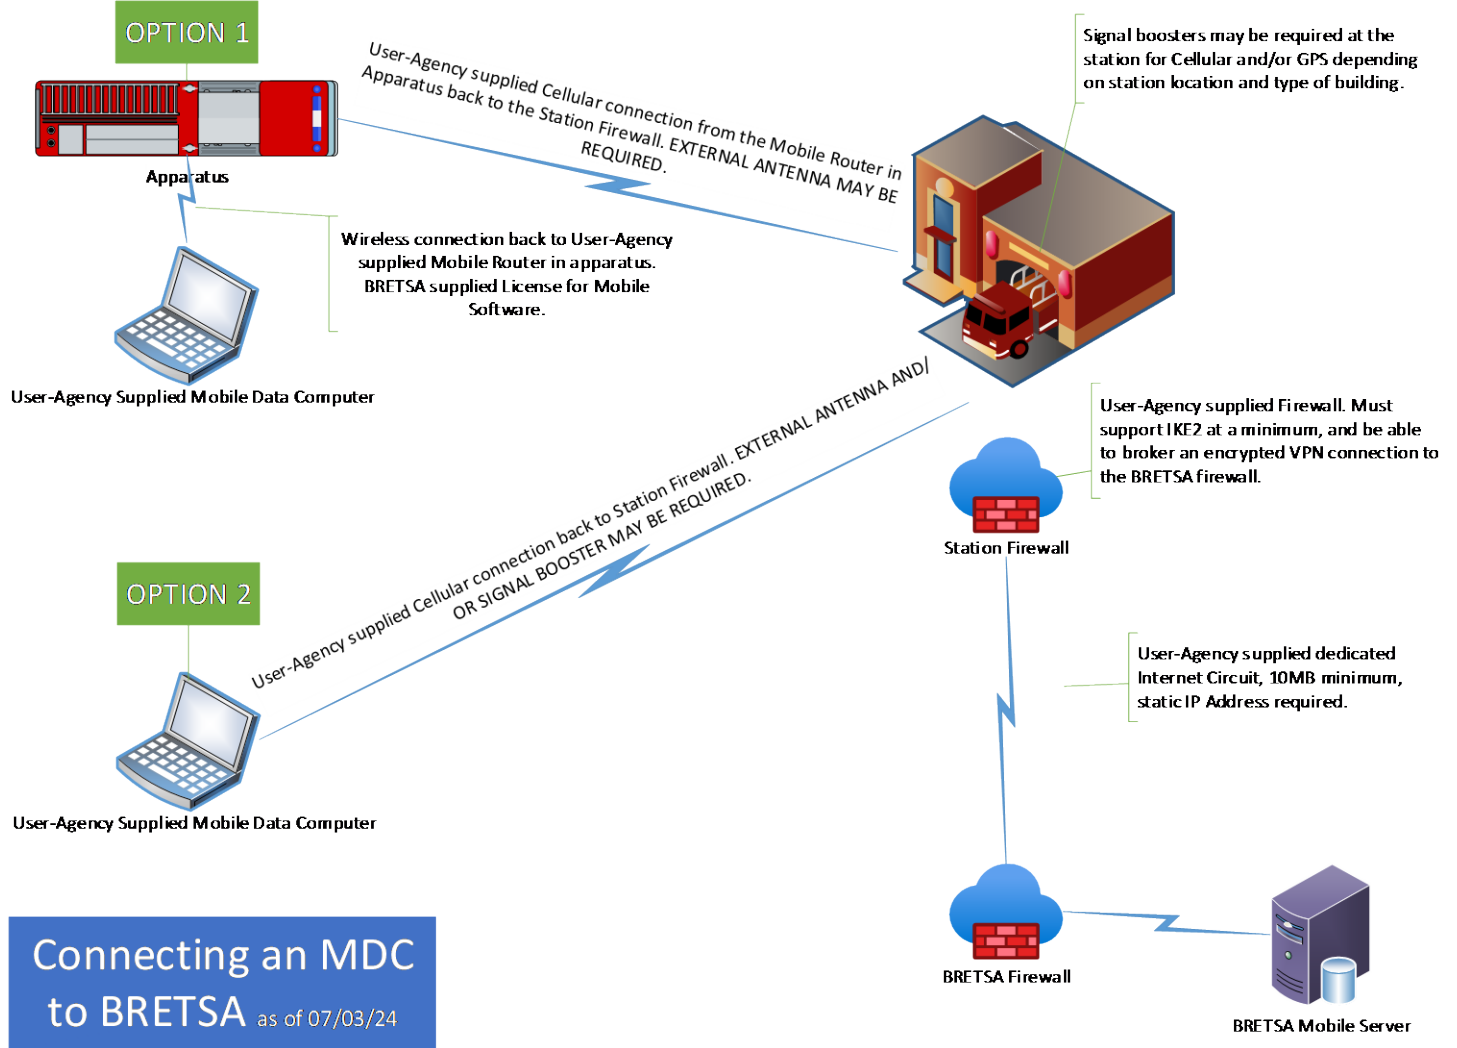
OPTION 1

Apparatus

User-Agency supplied Cellular connection from the Mobile Router in Apparatus back to the Station Firewall. EXTERNAL ANTENNA MAY BE REQUIRED.

Signal boosters may be required at the station for Cellular and/or GPS depending on station location and type of building.

Wireless connection back to User-Agency supplied Mobile Router in apparatus. BRETSA supplied License for Mobile Software.

User-Agency Supplied Mobile Data Computer

User-Agency supplied Firewall. Must support IKE2 at a minimum, and be able to broker an encrypted VPN connection to the BRETSA firewall.

User-Agency supplied Cellular connection back to Station Firewall. EXTERNAL ANTENNA AND/ OR SIGNAL BOOSTER MAY BE REQUIRED.

Station Firewall

OPTION 2

User-Agency supplied dedicated Internet Circuit, 10MB minimum, static IP Address required.

User-Agency Supplied Mobile Data Computer

Connecting an MDC to BRETSA as of 07/03/24

BRETSA Firewall

BRETSA Mobile Server